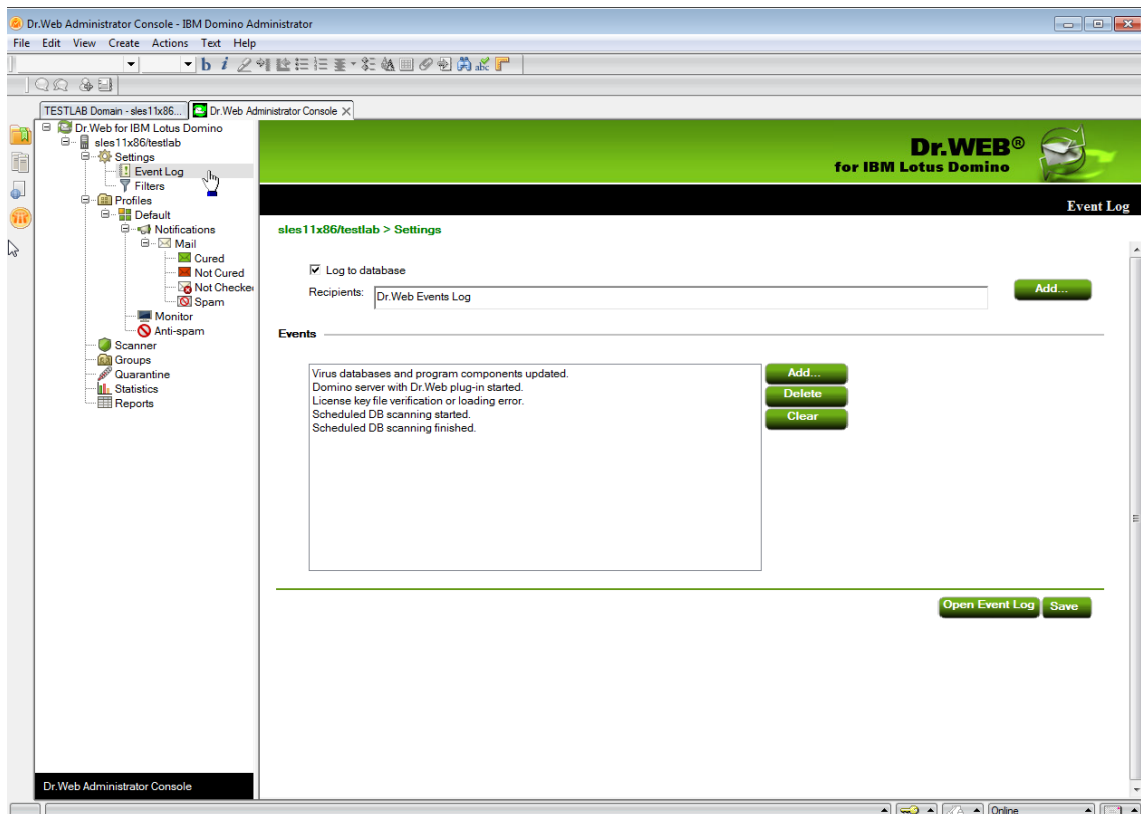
Dr.Web Administrator Console - IBM Domino Administrator

File Edit View Create Actions Text Help

TESTLAB Domain - sles11x86... Dr.Web Administrator Console

Dr.Web for IBM Lotus Domino
sles11x86/testlab
Settings
Event Log
Filters
Profiles
Default
Notifications
Mail
Cured
Not Cured
Not Checke
Spam
Monitor
Anti-spam
Scanner
Groups
Quarantine
Statistics
Reports

Dr.Web Administrator Console

Dr.WEB®
for IBM Lotus Domino

Event Log

sles11x86/testlab > Settings

Log to database

Recipients: Dr.Web Events Log

Add...

Events

Virus databases and program components updated.
Domino server with Dr.Web plug-in started.
License key file verification or loading error.
Scheduled DB scanning started.
Scheduled DB scanning finished.

Add...
Delete
Clear

Open Event Log
Save

Online